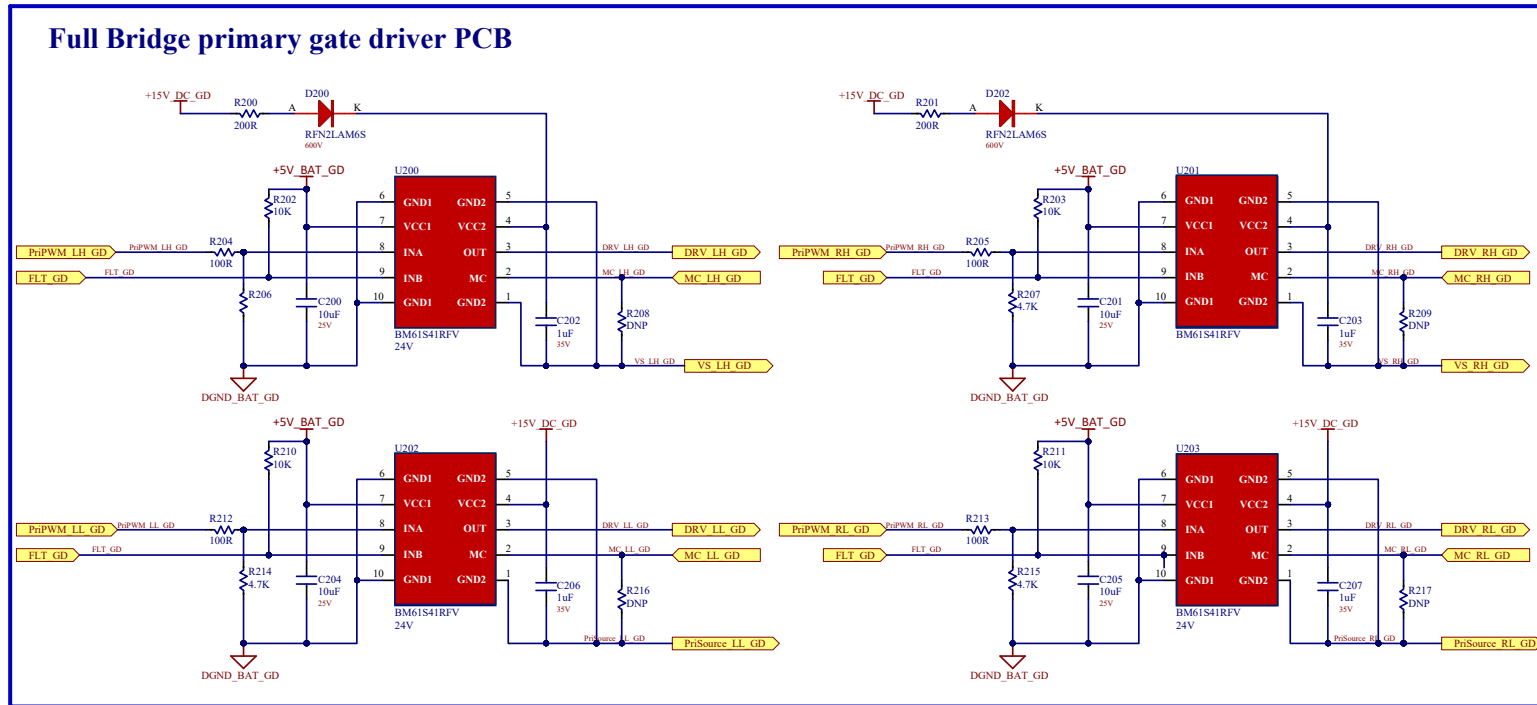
Full Bridge primary gate driver PCB

+15V_DC_GD
R200
200R
D200
A K
RFN2LAM6S
600V
+5V_BAT_GD
U200
R202
10K
PriPWM_LH_GD
PriPWM_LH_GD
R204
100R
FLT_GD
FLT_GD
R206
C200
10uF
25V
6 GND1
7 VCC1
8 INA
9 INB
10 GND1
GND2 5
VCC2 4
OUT 3
MC 2
GND2 1
BM61S41RFV
24V
C202
1uF
35V
R208
DNP
DRV_LH_GD
DRV_LH_GD
MC_LH_GD
MC_LH_GD
VS_LH_GD
VS_LH_GD
DGND_BAT_GD

+15V_DC_GD
R201
200R
D202
A K
RFN2LAM6S
600V
+5V_BAT_GD
U201
R203
10K
PriPWM_RH_GD
PriPWM_RH_GD
R205
100R
FLT_GD
FLT_GD
R207
4.7K
C201
10uF
25V
6 GND1
7 VCC1
8 INA
9 INB
10 GND1
GND2 5
VCC2 4
OUT 3
MC 2
GND2 1
BM61S41RFV
C203
1uF
35V
R209
DNP
DRV_RH_GD
DRV_RH_GD
MC_RH_GD
MC_RH_GD
VS_RH_GD
VS_RH_GD
DGND_BAT_GD

+5V_BAT_GD
U202
+15V_DC_GD
R210
10K
PriPWM_LL_GD
PriPWM_LL_GD
R212
100R
FLT_GD
FLT_GD
R214
4.7K
C204
10uF
25V
6 GND1
7 VCC1
8 INA
9 INB
10 GND1
GND2 5
VCC2 4
OUT 3
MC 2
GND2 1
BM61S41RFV
24V
C206
1uF
35V
R216
DNP
DRV_LL_GD
DRV_LL_GD
MC_LL_GD
MC_LL_GD
PriSource_LL_GD
PriSource_LL_GD
DGND_BAT_GD

+5V_BAT_GD
U203
+15V_DC_GD
R211
10K
PriPWM_RL_GD
PriPWM_RL_GD
R213
100R
FLT_GD
FLT_GD
R215
4.7K
C205
10uF
25V
6 GND1
7 VCC1
8 INA
9 INB
10 GND1
GND2 5
VCC2 4
OUT 3
MC 2
GND2 1
BM61S41RFV
24V
C207
1uF
35V
R217
DNP
DRV_RL_GD
DRV_RL_GD
MC_RL_GD
MC_RL_GD
PriSource_RL_GD
PriSource_RL_GD
DGND_BAT_GD